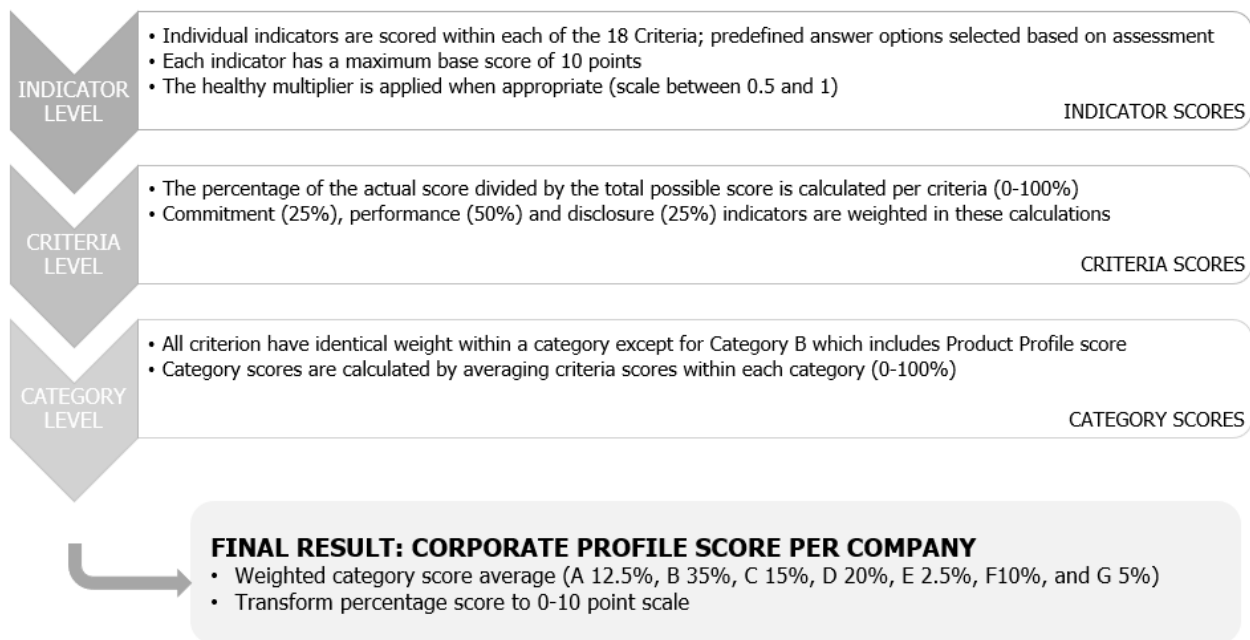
INDICATOR LEVEL

• Individual indicators are scored within each of the 18 Criteria; predefined answer options selected based on assessment
• Each indicator has a maximum base score of 10 points
• The healthy multiplier is applied when appropriate (scale between 0.5 and 1)

INDICATOR SCORES

CRITERIA LEVEL

• The percentage of the actual score divided by the total possible score is calculated per criteria (0-100%)
• Commitment (25%), performance (50%) and disclosure (25%) indicators are weighted in these calculations

CRITERIA SCORES

CATEGORY LEVEL

• All criterion have identical weight within a category except for Category B which includes Product Profile score
• Category scores are calculated by averaging criteria scores within each category (0-100%)

CATEGORY SCORES

FINAL RESULT: CORPORATE PROFILE SCORE PER COMPANY
• Weighted category score average (A 12.5%, B 35%, C 15%, D 20%, E 2.5%, F10%, and G 5%)
• Transform percentage score to 0-10 point scale